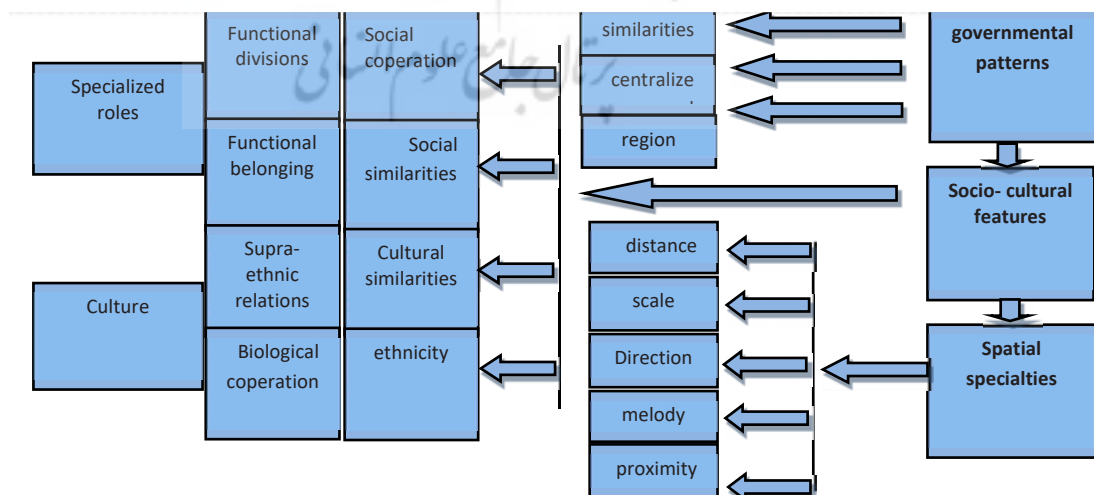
Specialized roles

Culture

Functional divisions

Functional belonging

Supra-ethnic relations

Biological coperation

Social coperation

Social similarities

Cultural similarities

ethnicity

similarities

centralize

region

distance

scale

Direction

melody

proximity

governmental patterns

Socio- cultural features

Spatial specialties

پرتال جامع علوم انسانی